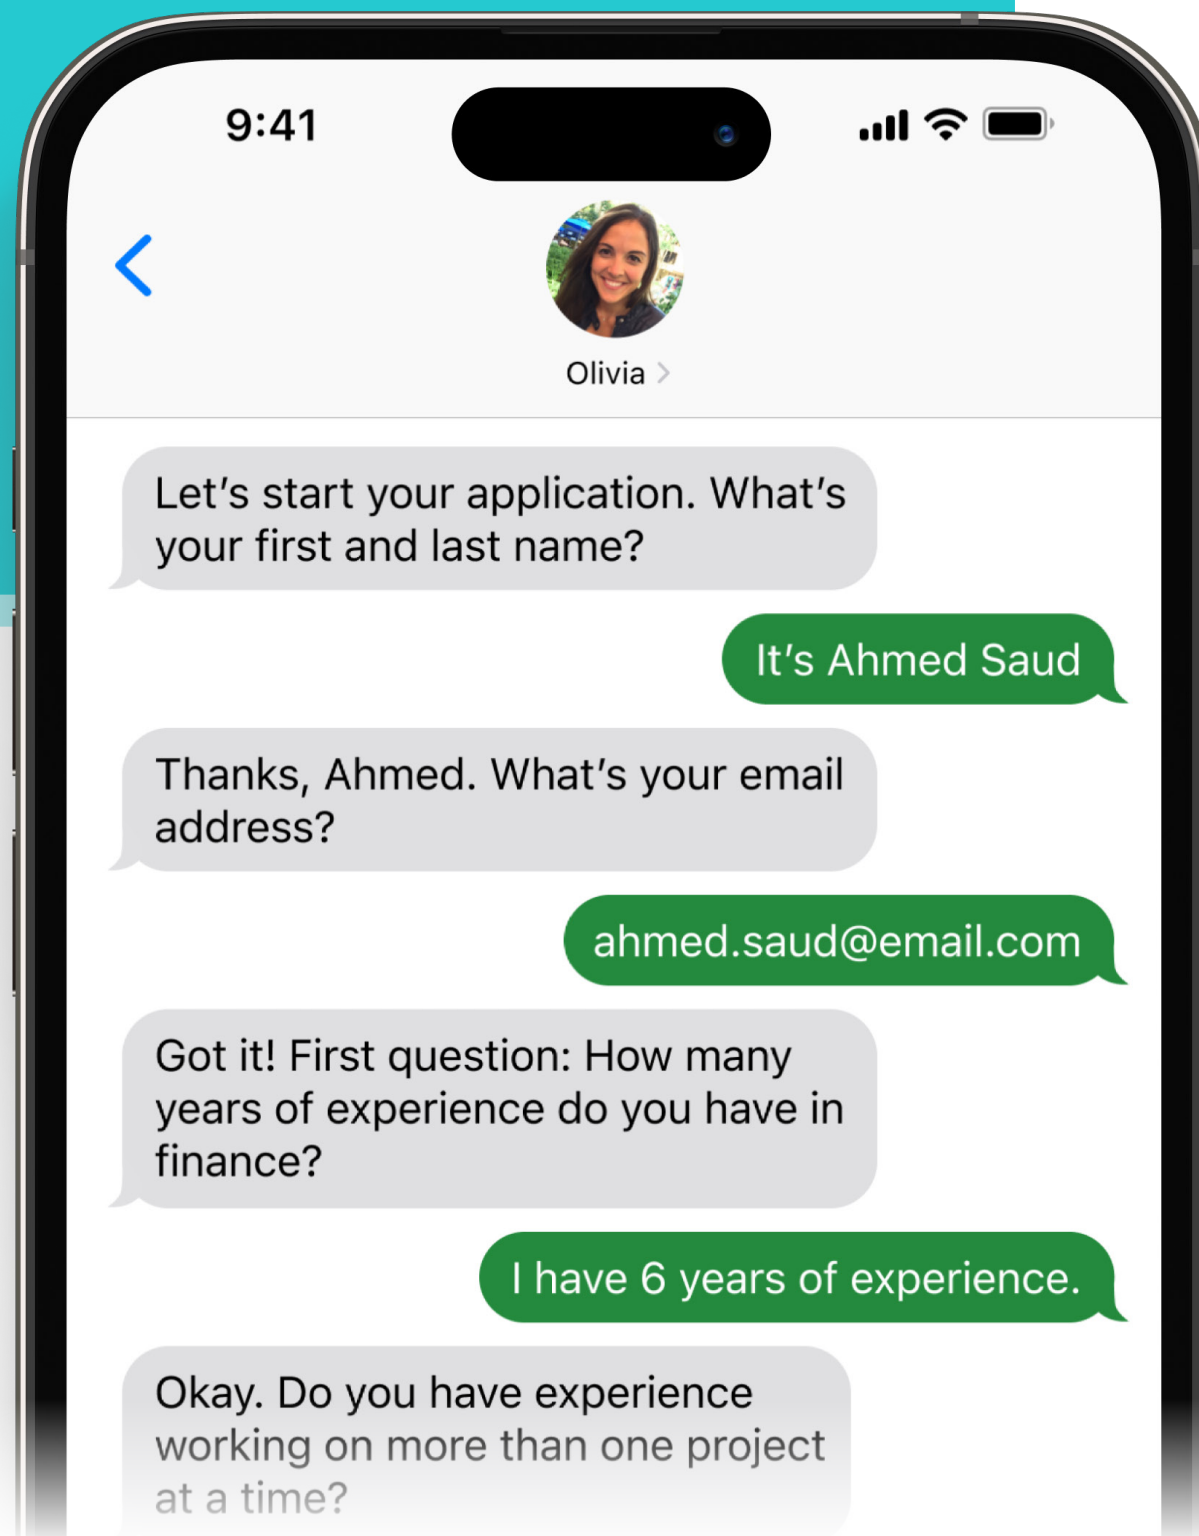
9:41

Olivia

Let's start your application. What's your first and last name?

It's Ahmed Saud

Thanks, Ahmed. What's your email address?

ahmed.saud@email.com

Got it! First question: How many years of experience do you have in finance?

I have 6 years of experience.

Okay. Do you have experience working on more than one project at a time?